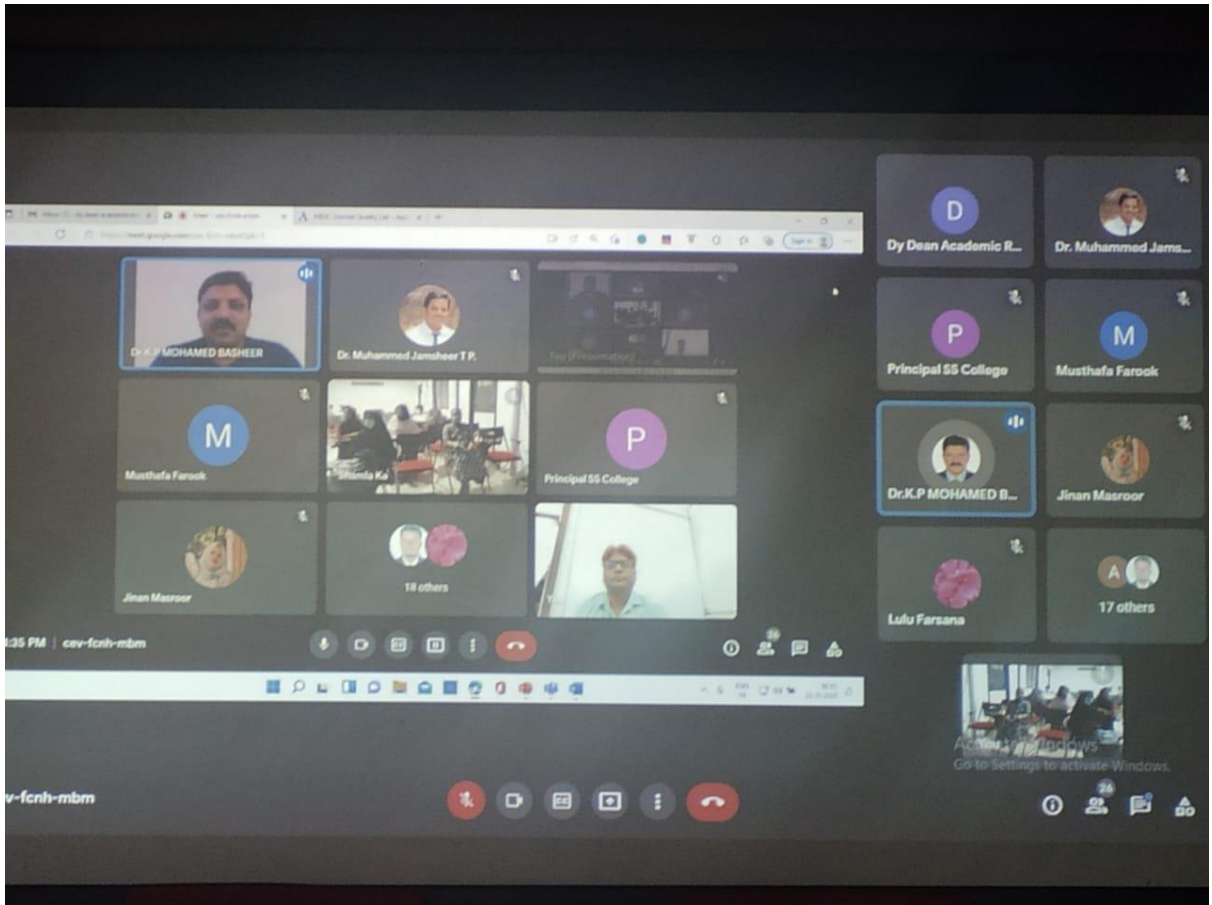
D
Dy Dean Academic R...
Dr. Muhammed Jams...
P
Principal SS College
M
Musthafa Farook
Dr.K.P MOHAMED B...
Jinan Masroor
Lulu Farsana
A
17 others
Activate Windows
Go to Settings to activate Windows.
v-fcnh-mbm
26

Dr.K.P MOHAMED BASHEER
Dr. Muhammed Jamsheer T P.
M
Musthafa Farook
Shamla Ka
P
Principal SS College
Jinan Masroor
18 others
:35 PM | cev-fcnh-mbm
26